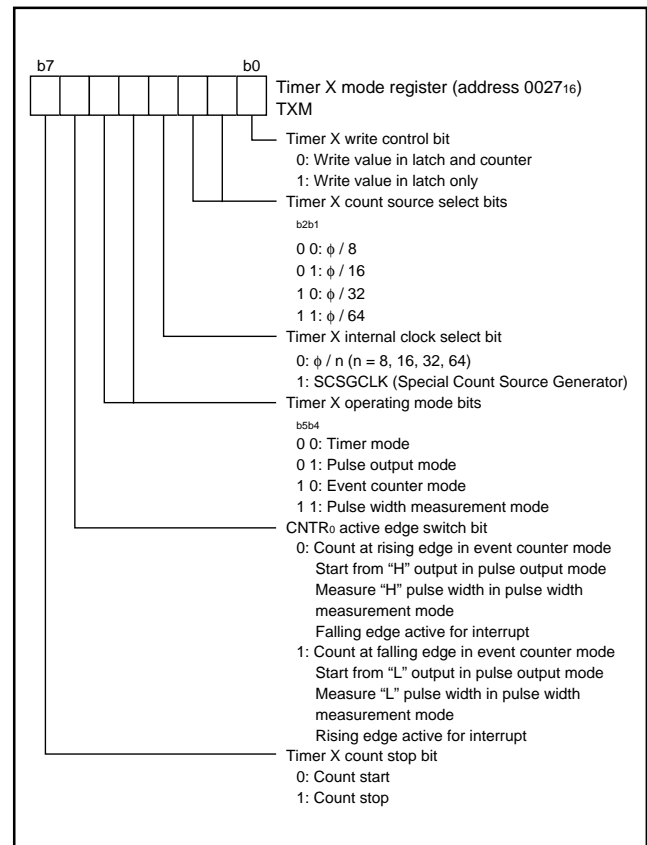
b7

b0

Timer X mode register (address $0027_{16}$)
TXM

Timer X write control bit
0: Write value in latch and counter
1: Write value in latch only

Timer X count source select bits
b2b1
0 0: $\phi$ / 8
0 1: $\phi$ / 16
1 0: $\phi$ / 32
1 1: $\phi$ / 64

Timer X internal clock select bit
0: $\phi$ / n (n = 8, 16, 32, 64)
1: SCSGCLK (Special Count Source Generator)

Timer X operating mode bits
b5b4
0 0: Timer mode
0 1: Pulse output mode
1 0: Event counter mode
1 1: Pulse width measurement mode

$CNTR_0$ active edge switch bit
0: Count at rising edge in event counter mode
Start from “H” output in pulse output mode
Measure “H” pulse width in pulse width measurement mode
Falling edge active for interrupt
1: Count at falling edge in event counter mode
Start from “L” output in pulse output mode
Measure “L” pulse width in pulse width measurement mode
Rising edge active for interrupt

Timer X count stop bit
0: Count start
1: Count stop